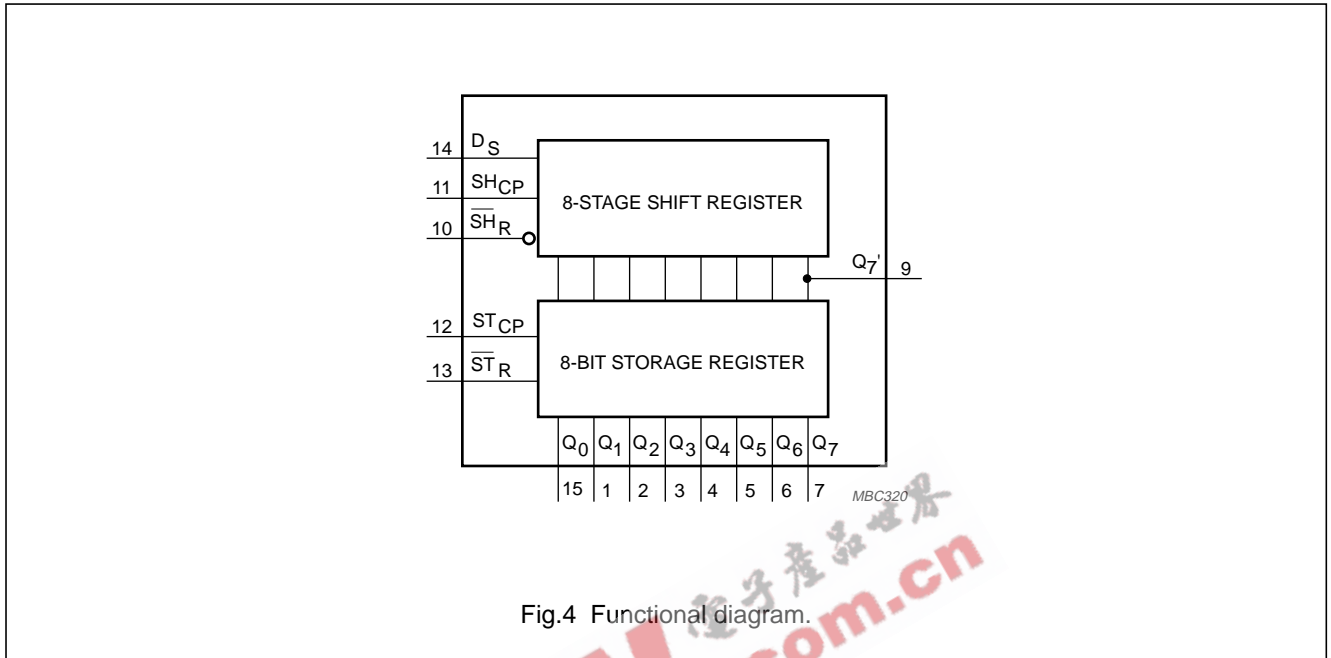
14 $D_S$
11 $SH_{CP}$
10 $\overline{SH}_R$
8-STAGE SHIFT REGISTER
$Q_7'$ 9
12 $ST_{CP}$
13 $\overline{ST}_R$
8-BIT STORAGE REGISTER
$Q_0$ $Q_1$ $Q_2$ $Q_3$ $Q_4$ $Q_5$ $Q_6$ $Q_7$
15 1 2 3 4 5 6 7
MBC320
电子产品世界
.com.cn
Fig.4 Functional diagram.